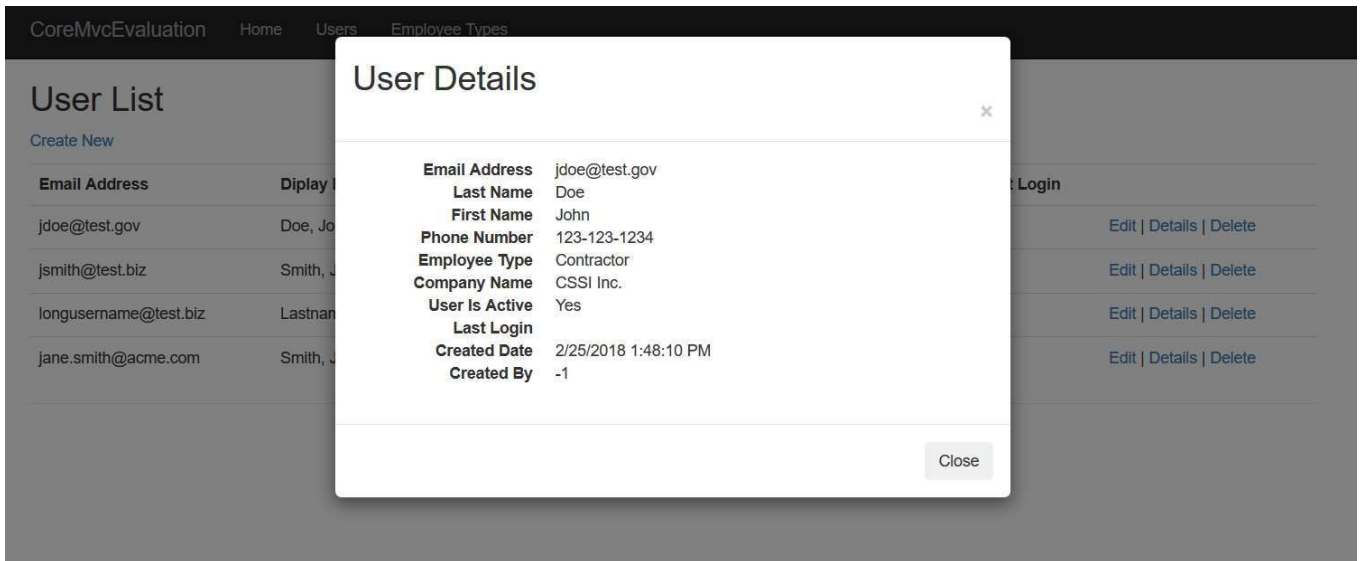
CoreMvcEvaluation Home Users Employee Types

User List

Create New

| Email Address | Diplay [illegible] | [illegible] Login | |
|---|---|---|---|
| jdoe@test.gov | Doe, Jo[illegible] | | Edit \| Details \| Delete |
| jsmith@test.biz | Smith, J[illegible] | | Edit \| Details \| Delete |
| longusername@test.biz | Lastnan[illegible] | | Edit \| Details \| Delete |
| jane.smith@acme.com | Smith, J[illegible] | | Edit \| Details \| Delete |

User Details

×

| | |
|---|---|
| Email Address | jdoe@test.gov |
| Last Name | Doe |
| First Name | John |
| Phone Number | 123-123-1234 |
| Employee Type | Contractor |
| Company Name | CSSI Inc. |
| User Is Active | Yes |
| Last Login | |
| Created Date | 2/25/2018 1:48:10 PM |
| Created By | -1 |

Close